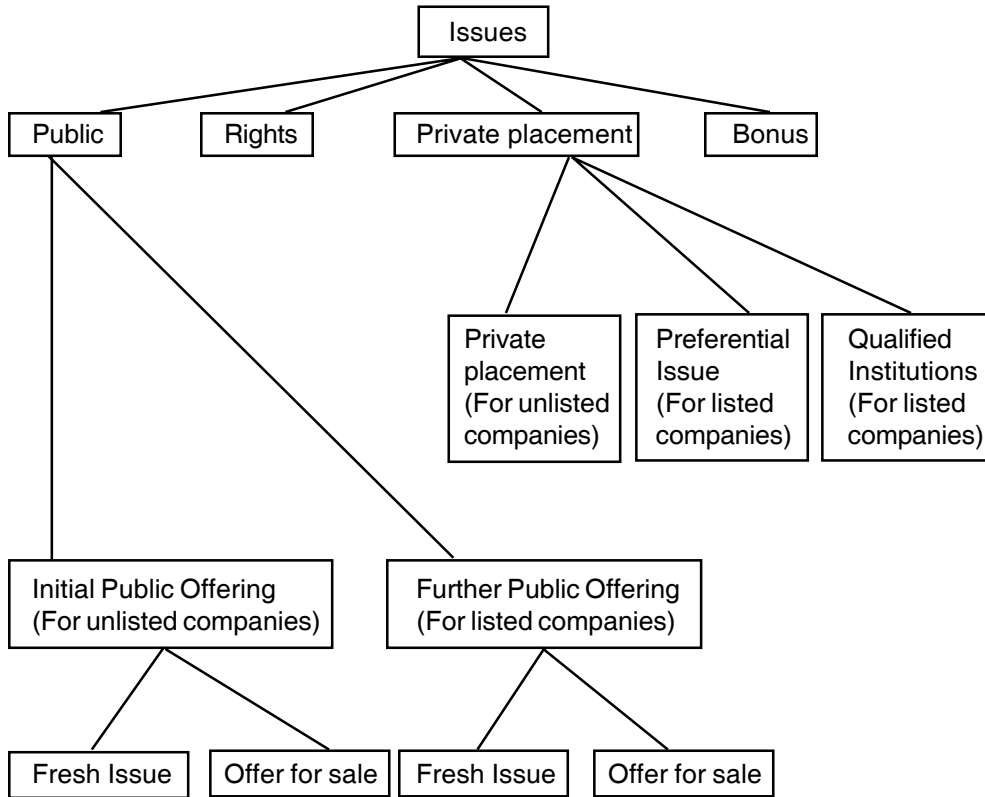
Issues

Public

Rights

Private placement

Bonus

Private placement (For unlisted companies)

Preferential Issue (For listed companies)

Qualified Institutions (For listed companies)

Initial Public Offering (For unlisted companies)

Further Public Offering (For listed companies)

Fresh Issue

Offer for sale

Fresh Issue

Offer for sale